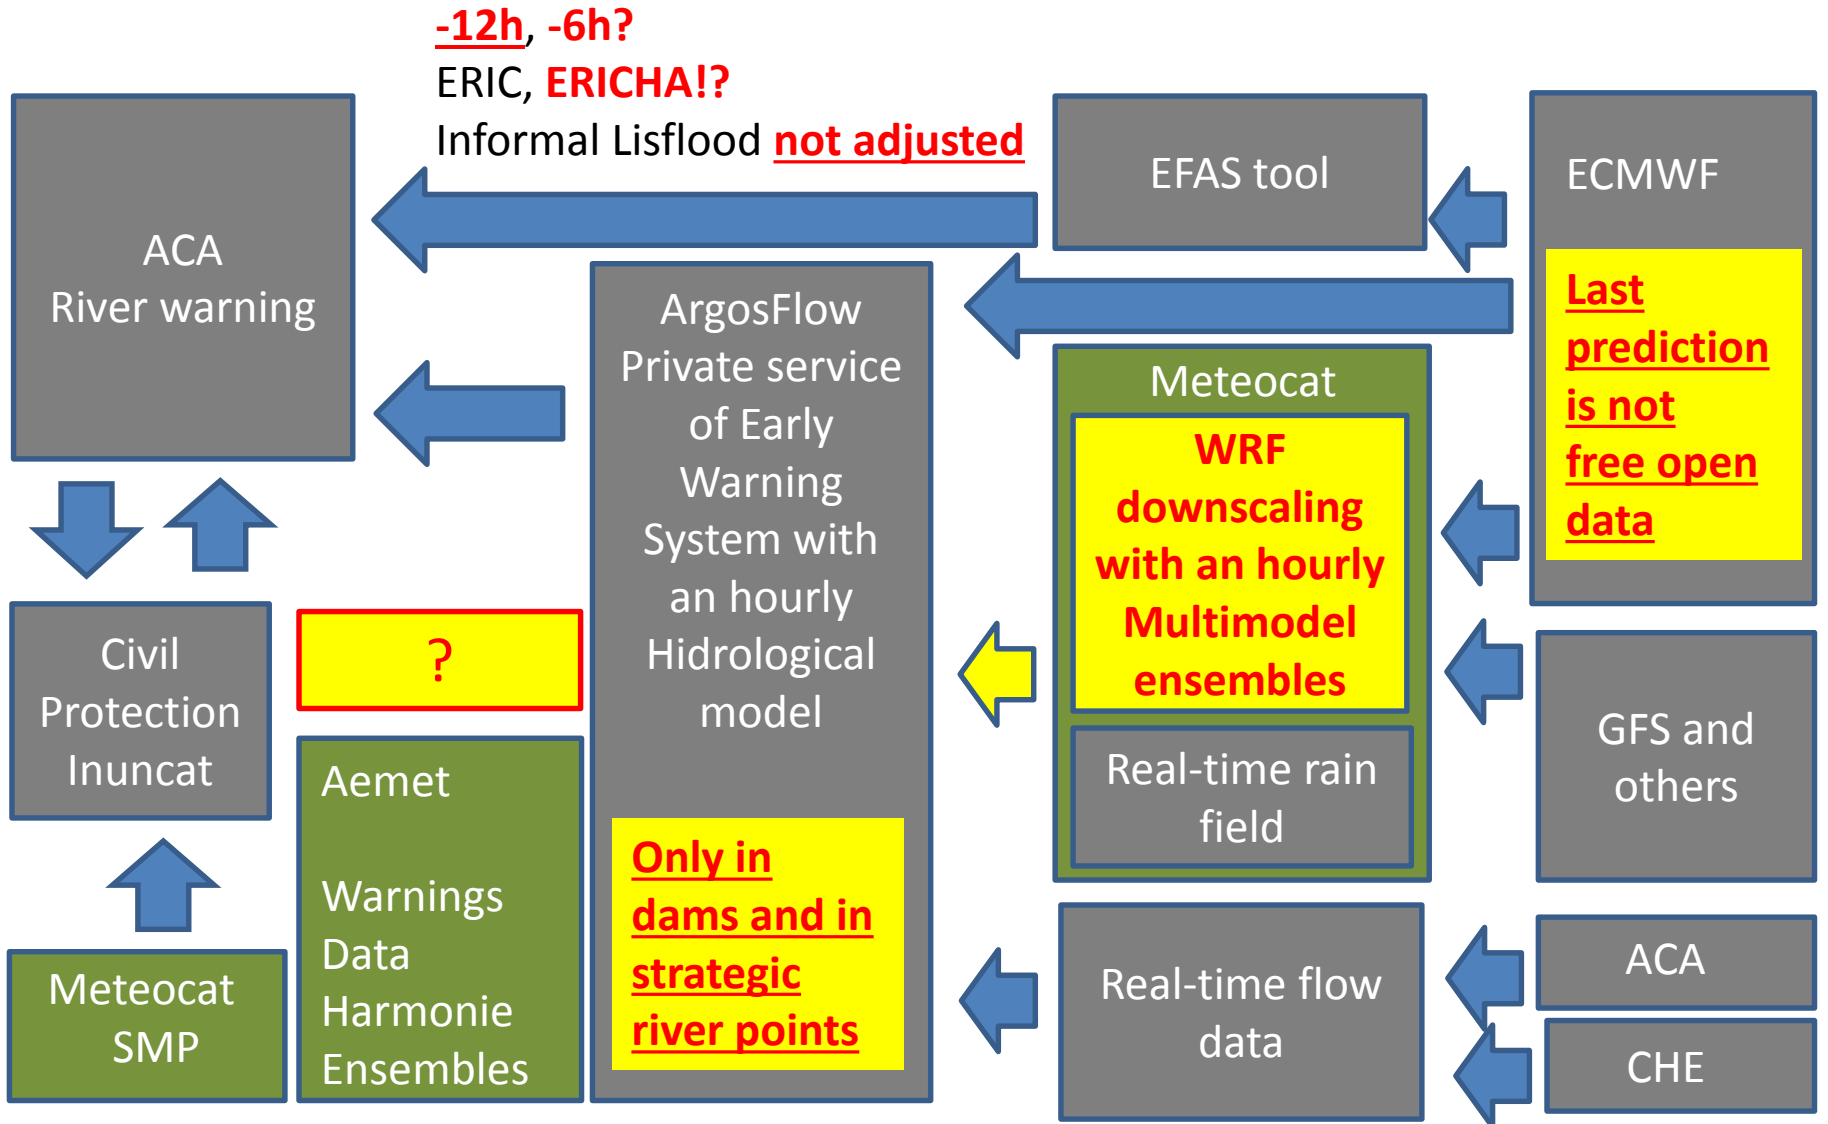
-12h, -6h?
ERIC, ERICHA!?
Informal Lisflood not adjusted

ACA
River warning

EFAS tool

ECMWF

Last prediction is not free open data

ArgosFlow
Private service of Early Warning System with an hourly Hidrological model

Only in dams and in strategic river points

Meteocat

WRF downscaling with an hourly Multimodel ensembles

Real-time rain field

GFS and others

Civil Protection Inuncat

?

Aemet

Warnings
Data
Harmonie
Ensembles

Meteocat SMP

Real-time flow data

ACA

CHE